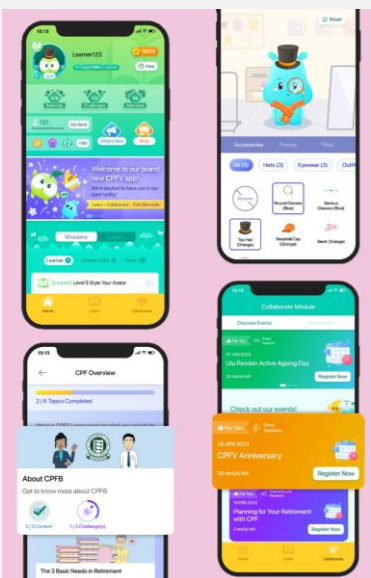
Learner123

Welcome to our brand new CPFV app!

Missions

Home

Reset

Accessories

All

Hats (3)

Eyewear (3)

Round Glasses (Blue)

Top Hat (Orange)

Baseball Cap (Orange)

Beret (Orange)

15:15

CPF Overview

2 / 8 Topics Completed

About CPFB

Get to know more about CPFB

3 / 3 Content

1 / 3 Challenge(s)

The 3 Basic Needs in Retirement

Collaborate Module

Discover Events

Ulu Pandan Active Ageing Day

Register Now

Check out our events!

For You

28 APR 2023

CPFV Anniversary

20 seat(s) left

Register Now

Planning for Your Retirement with CPF

Register Now